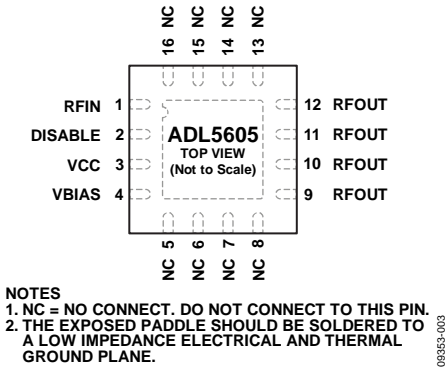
16 NC
15 NC
14 NC
13 NC

RFIN 1
DISABLE 2
VCC 3
VBIAS 4

ADL5605
TOP VIEW
(Not to Scale)

12 RFOUT
11 RFOUT
10 RFOUT
9 RFOUT

5 NC
6 NC
7 NC
8 NC

NOTES
1. NC = NO CONNECT. DO NOT CONNECT TO THIS PIN.
2. THE EXPOSED PADDLE SHOULD BE SOLDERED TO A LOW IMPEDANCE ELECTRICAL AND THERMAL GROUND PLANE.

09353-003